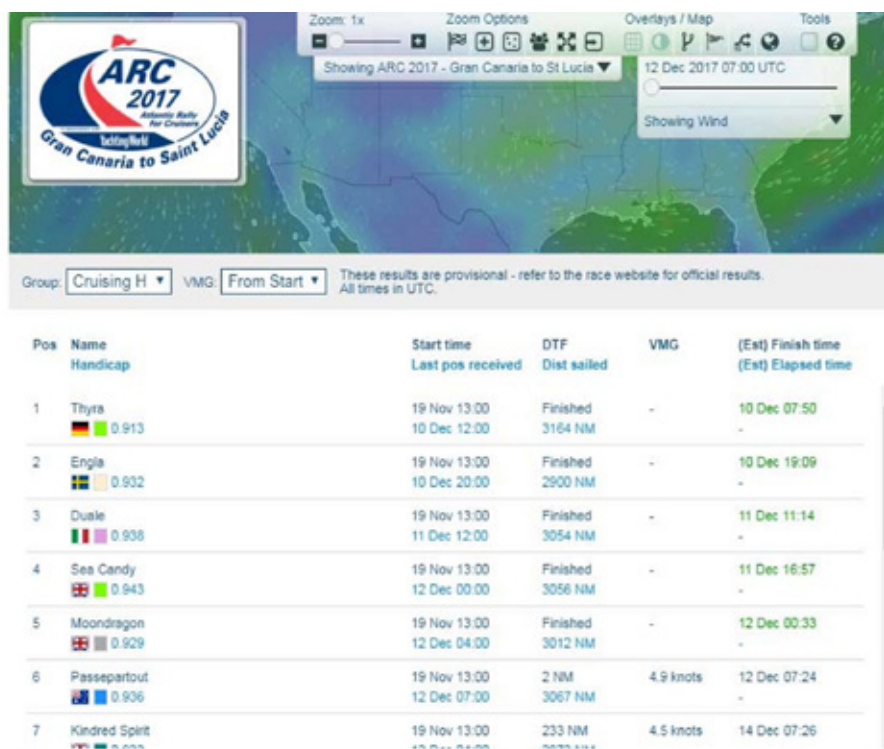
ARC 2017
Atlantic Rally for Cruisers
YachtingWorld
Gran Canaria to Saint Lucia

Zoom: 1x
Zoom Options
Overlays / Map
Tools
Showing ARC 2017 - Gran Canaria to St Lucia ▼
12 Dec 2017 07:00 UTC
Showing Wind

Group: Cruising H ▼ VMG: From Start ▼ These results are provisional - refer to the race website for official results. All times in UTC.

| Pos | Name<br>Handicap | Start time<br>Last pos received | DTF<br>Dist sailed | VMG | (Est) Finish time<br>(Est) Elapsed time |
|---|---|---|---|---|---|
| 1 | Thyra<br>0.913 | 19 Nov 13:00<br>10 Dec 12:00 | Finished<br>3164 NM | - | 10 Dec 07:50<br>- |
| 2 | Engla<br>0.932 | 19 Nov 13:00<br>10 Dec 20:00 | Finished<br>2900 NM | - | 10 Dec 19:09<br>- |
| 3 | Duale<br>0.938 | 19 Nov 13:00<br>11 Dec 12:00 | Finished<br>3054 NM | - | 11 Dec 11:14<br>- |
| 4 | Sea Candy<br>0.943 | 19 Nov 13:00<br>12 Dec 00:00 | Finished<br>3056 NM | - | 11 Dec 16:57<br>- |
| 5 | Moondragon<br>0.929 | 19 Nov 13:00<br>12 Dec 04:00 | Finished<br>3012 NM | - | 12 Dec 00:33<br>- |
| 6 | Passepartout<br>0.936 | 19 Nov 13:00<br>12 Dec 07:00 | 2 NM<br>3067 NM | 4.9 knots | 12 Dec 07:24<br>- |
| 7 | Kindred Spirit<br>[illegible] | 19 Nov 13:00<br>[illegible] | 233 NM<br>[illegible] | 4.5 knots | 14 Dec 07:26 |